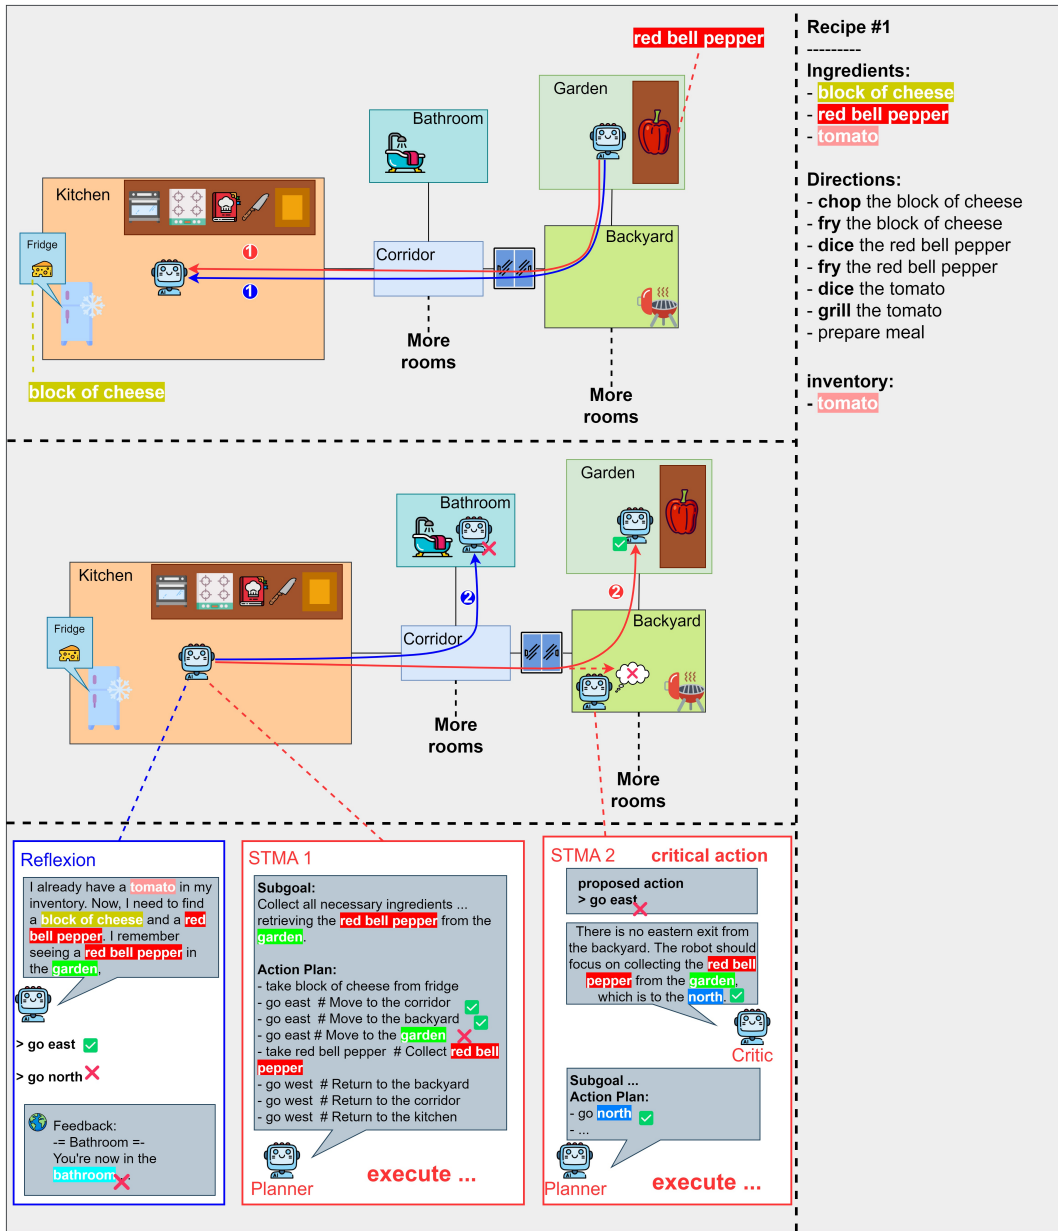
red bell pepper

Garden

Bathroom

Kitchen

Fridge

Corridor

Backyard

1

1

More rooms

More rooms

block of cheese

Recipe #1
---------
Ingredients:
- block of cheese
- red bell pepper
- tomato

Directions:
- chop the block of cheese
- fry the block of cheese
- dice the red bell pepper
- fry the red bell pepper
- dice the tomato
- grill the tomato
- prepare meal

inventory:
- tomato

Garden

Bathroom

Kitchen

Fridge

2

2

Corridor

Backyard

More rooms

More rooms

Reflexion

I already have a tomato in my inventory. Now, I need to find a block of cheese and a red bell pepper. I remember seeing a red bell pepper in the garden,

> go east

> go north

Feedback:
-= Bathroom =-
You're now in the bathroom.

STMA 1

Subgoal:
Collect all necessary ingredients ... retrieving the red bell pepper from the garden.

Action Plan:
- take block of cheese from fridge
- go east # Move to the corridor
- go east # Move to the backyard
- go east # Move to the garden
- take red bell pepper # Collect red bell pepper
- go west # Return to the backyard
- go west # Return to the corridor
- go west # Return to the kitchen

Planner

execute ...

STMA 2 critical action

proposed action
> go east

There is no eastern exit from the backyard. The robot should focus on collecting the red bell pepper from the garden, which is to the north.

Critic

Subgoal ...
Action Plan:
- go north
- ...

Planner

execute ...